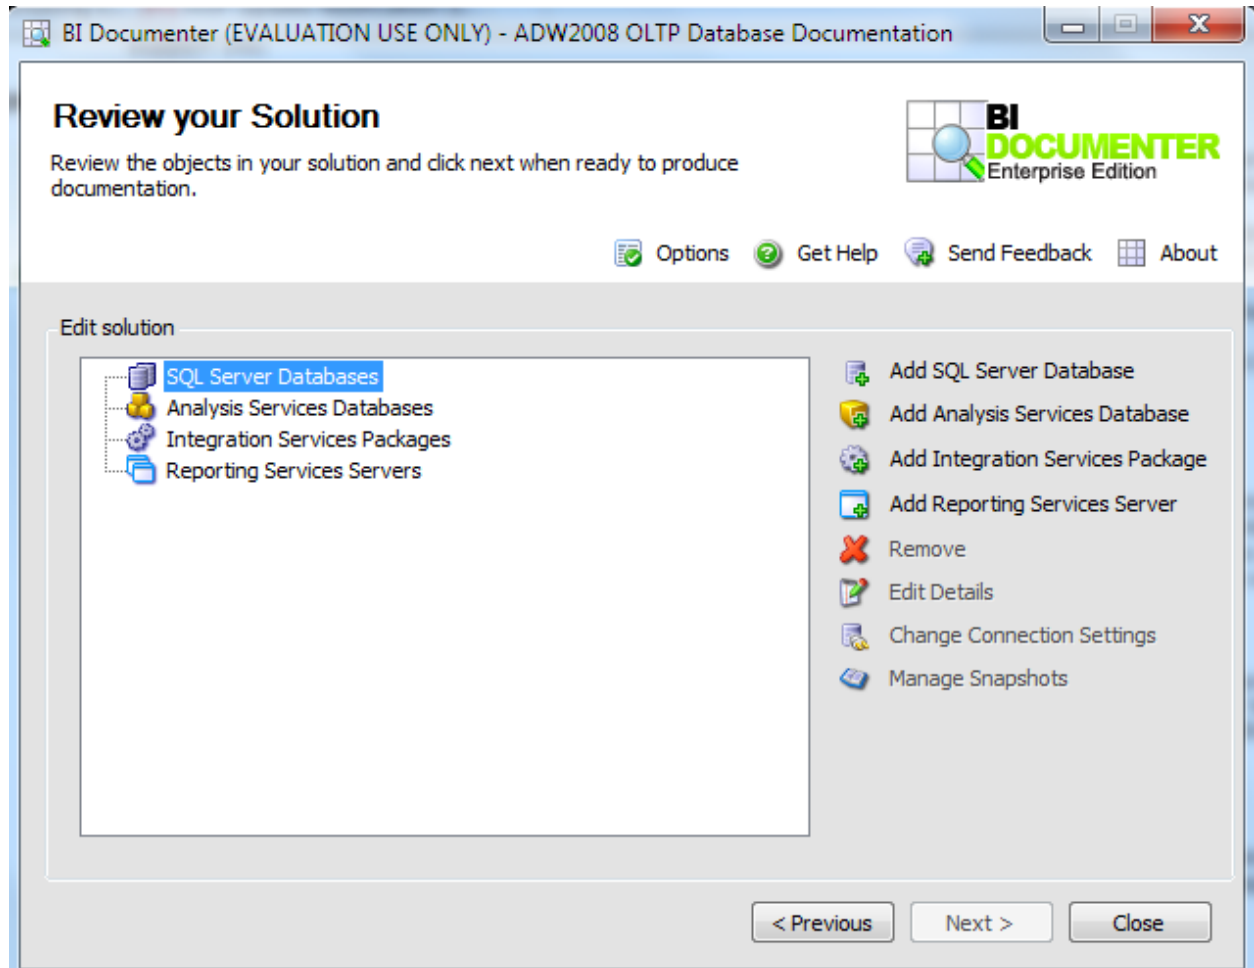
BI Documenter (EVALUATION USE ONLY) - ADW2008 OLTP Database Documentation

Review your Solution

Review the objects in your solution and click next when ready to produce documentation.

BI DOCUMENTER Enterprise Edition

Options Get Help Send Feedback About

Edit solution

SQL Server Databases
Analysis Services Databases
Integration Services Packages
Reporting Services Servers

Add SQL Server Database
Add Analysis Services Database
Add Integration Services Package
Add Reporting Services Server
Remove
Edit Details
Change Connection Settings
Manage Snapshots

< Previous
Next >
Close